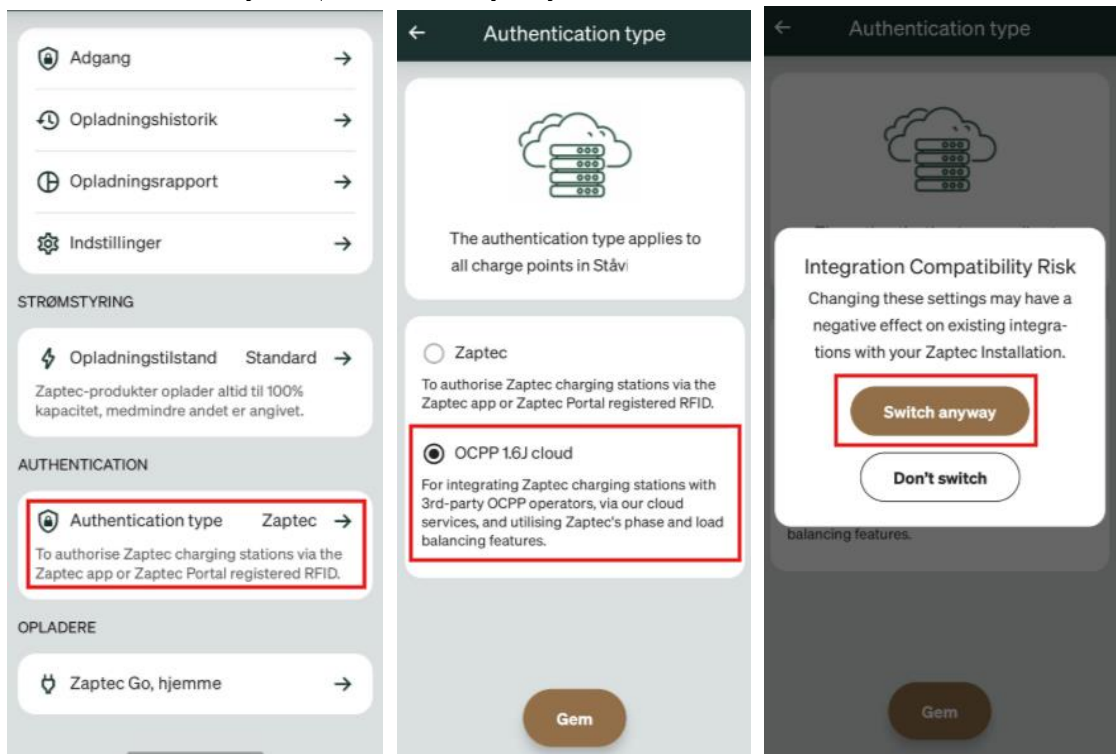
Adgang →

Opladningshistorik →

Opladningsrapport →

Indstillinger →

STRØMSTYRING

Opladningstilstand Standard →

Zaptec-produkter oplader altid til 100% kapacitet, medmindre andet er angivet.

AUTHENTICATION

Authentication type Zaptec →

To authorise Zaptec charging stations via the Zaptec app or Zaptec Portal registered RFID.

OPLADERE

Zaptec Go, hjemme →

← Authentication type

The authentication type applies to all charge points in Ståvi

Zaptec

To authorise Zaptec charging stations via the Zaptec app or Zaptec Portal registered RFID.

OCPP 1.6J cloud

For integrating Zaptec charging stations with 3rd-party OCPP operators, via our cloud services, and utilising Zaptec's phase and load balancing features.

Gem

← Authentication type

Integration Compatibility Risk

Changing these settings may have a negative effect on existing integrations with your Zaptec Installation.

Switch anyway

Don't switch

balancing features.

Gem